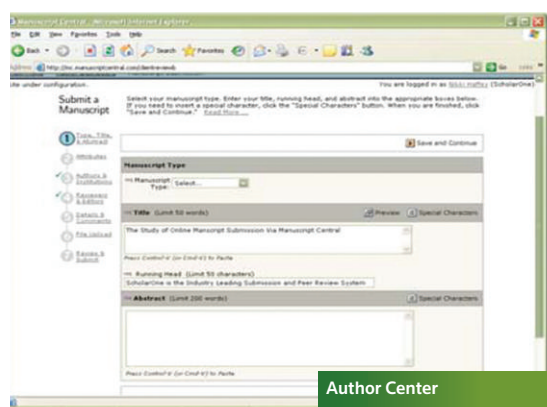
Manuscript Central - Microsoft Internet Explorer

File Edit View Favorites Tools Help

Back Search Favorites

Address http://mc.manuscriptcentral.com/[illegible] Go Links

site under configuration. You are logged in as Nikki Maffey (ScholarOne)

Submit a Manuscript

Select your manuscript type. Enter your title, running head, and abstract into the appropriate boxes below. If you need to insert a special character, click the "Special Characters" button. When you are finished, click "Save and Continue." Read More...

1 Type, Title, & Abstract

Attributes

Authors & Institutions

Reviewers & Editors

Details & Comments

File Upload

Review & Submit

Save and Continue

Manuscript Type

Manuscript Type: Select...

Title (Limit 50 words) Preview Special Characters

The Study of Online Manuscript Submission Via Manuscript Central

Press Control-V (or Cmd-V) to Paste

Running Head (Limit 50 characters)

ScholarOne is the Industry Leading Submission and Peer Review System

Abstract (Limit 200 words) Special Characters

Press Control-V (or Cmd-V) to Paste

Author Center